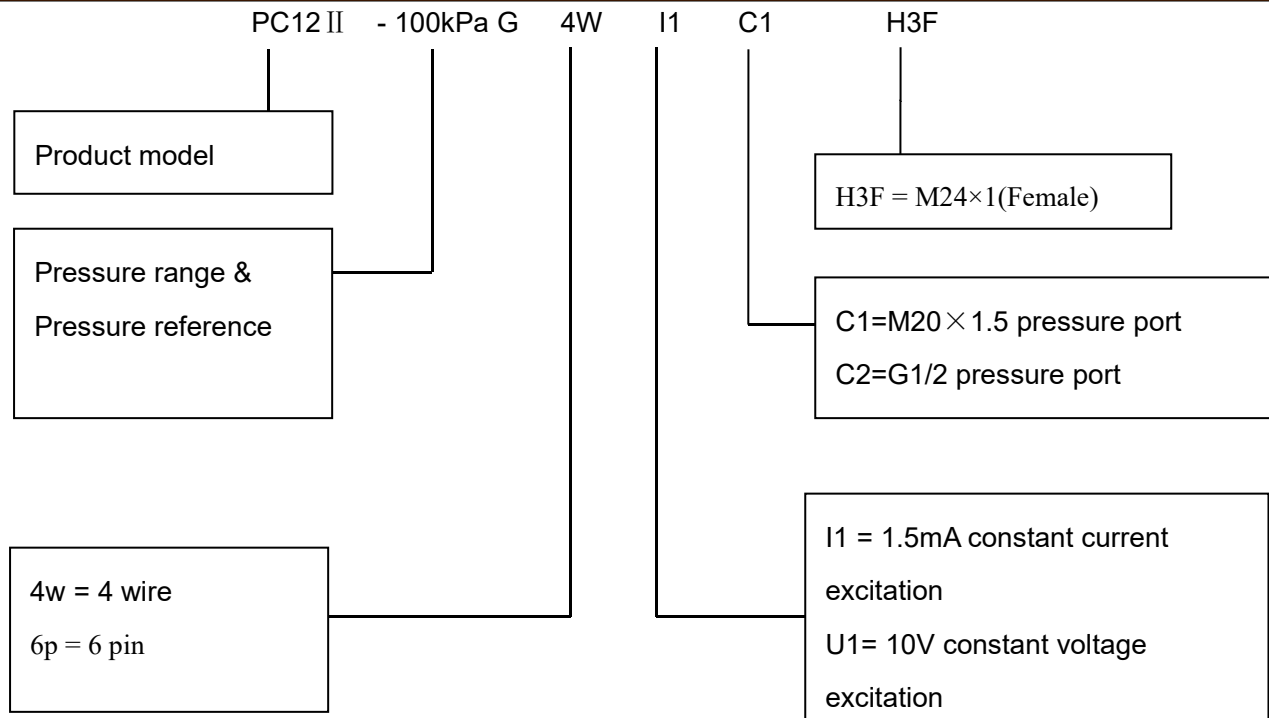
PC12Ⅱ - 100kPa G 4W I1 C1 H3F

Product model

H3F = M24×1(Female)

Pressure range & Pressure reference

C1=M20×1.5 pressure port
C2=G1/2 pressure port

4w = 4 wire
6p = 6 pin

I1 = 1.5mA constant current excitation
U1= 10V constant voltage excitation